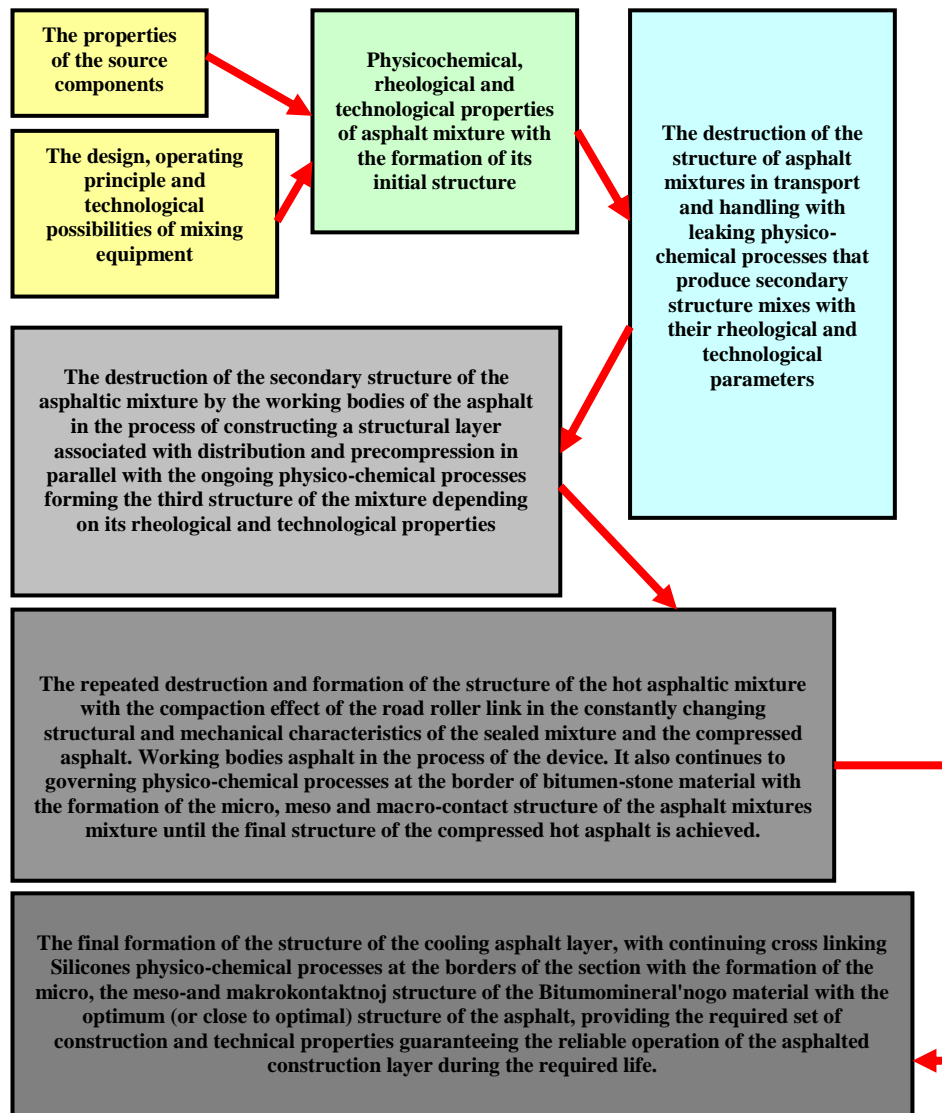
The properties of the source components

The design, operating principle and technological possibilities of mixing equipment

Physicochemical, rheological and technological properties of asphalt mixture with the formation of its initial structure

The destruction of the structure of asphalt mixtures in transport and handling with leaking physico-chemical processes that produce secondary structure mixes with their rheological and technological parameters

The destruction of the secondary structure of the asphaltic mixture by the working bodies of the asphalt in the process of constructing a structural layer associated with distribution and precompression in parallel with the ongoing physico-chemical processes forming the third structure of the mixture depending on its rheological and technological properties

The repeated destruction and formation of the structure of the hot asphaltic mixture with the compaction effect of the road roller link in the constantly changing structural and mechanical characteristics of the sealed mixture and the compressed asphalt. Working bodies asphalt in the process of the device. It also continues to governing physico-chemical processes at the border of bitumen-stone material with the formation of the micro, meso and macro-contact structure of the asphalt mixtures mixture until the final structure of the compressed hot asphalt is achieved.

The final formation of the structure of the cooling asphalt layer, with continuing cross linking Silicones physico-chemical processes at the borders of the section with the formation of the micro, the meso-and makrokontaktnoj structure of the Bitumomineral'nogo material with the optimum (or close to optimal) structure of the asphalt, providing the required set of construction and technical properties guaranteeing the reliable operation of the asphalted construction layer during the required life.